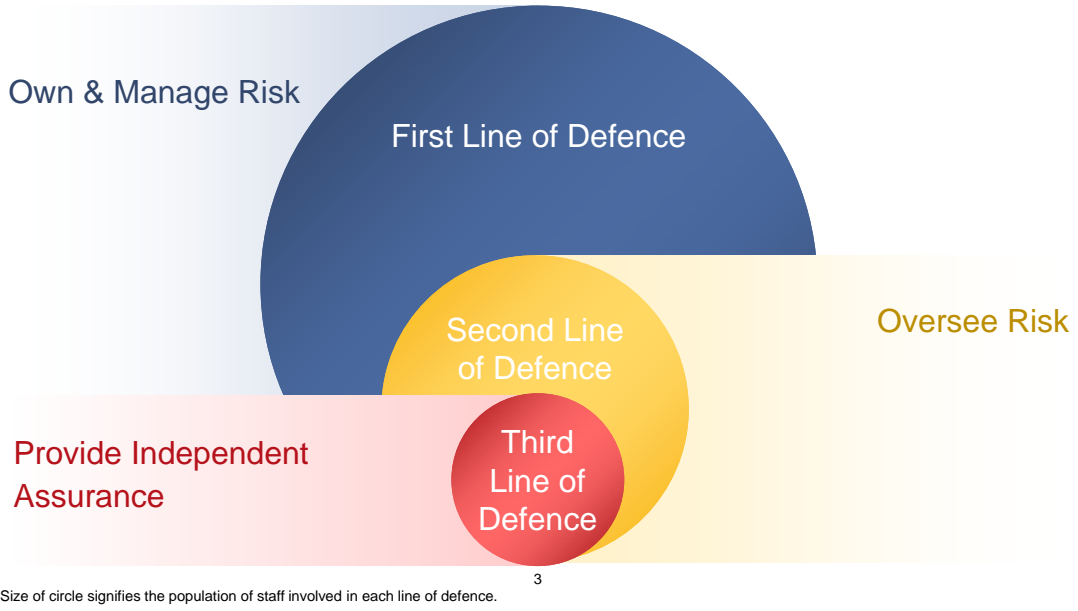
Own & Manage Risk

First Line of Defence

Second Line of Defence

Oversee Risk

Provide Independent Assurance

Third Line of Defence

3

Size of circle signifies the population of staff involved in each line of defence.